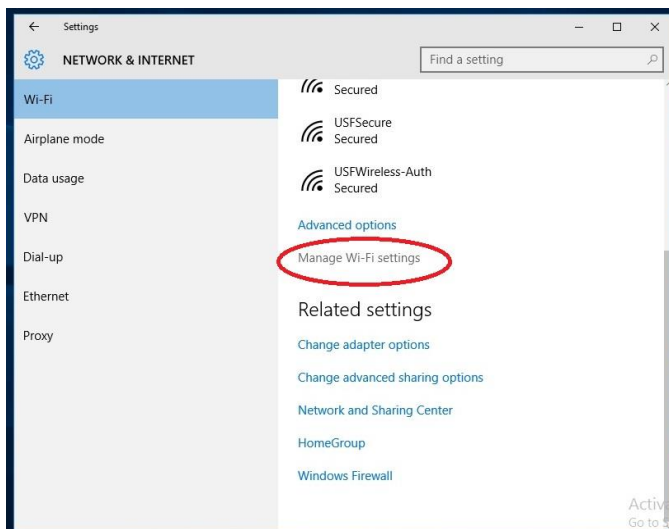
← Settings

NETWORK & INTERNET

Find a setting

Wi-Fi

Airplane mode

Data usage

VPN

Dial-up

Ethernet

Proxy

Secured

USFSecure
Secured

USFWireless-Auth
Secured

Advanced options

Manage Wi-Fi settings

Related settings

Change adapter options

Change advanced sharing options

Network and Sharing Center

HomeGroup

Windows Firewall

Activ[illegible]
Go to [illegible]